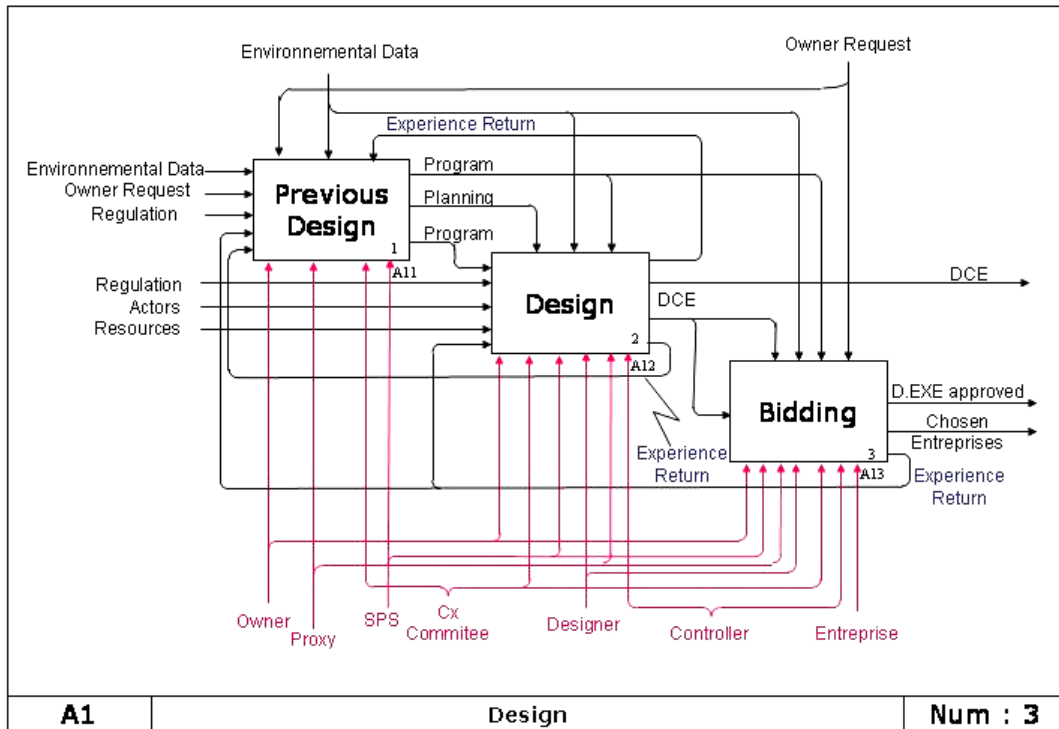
Environnemental Data

Owner Request

Experience Return

Environnemental Data
Owner Request
Regulation

Previous Design
1
A11

Program
Planning
Program

Regulation
Actors
Resources

Design
2
A12

DCE

DCE

Bidding
3
A13

D.EXE approved
Chosen Entreprises

Experience Return

Experience Return

Owner
Proxy
SPS
Cx Commitee
Designer
Controller
Entreprise

| A1 | Design | Num : 3 |
|---|---|---|